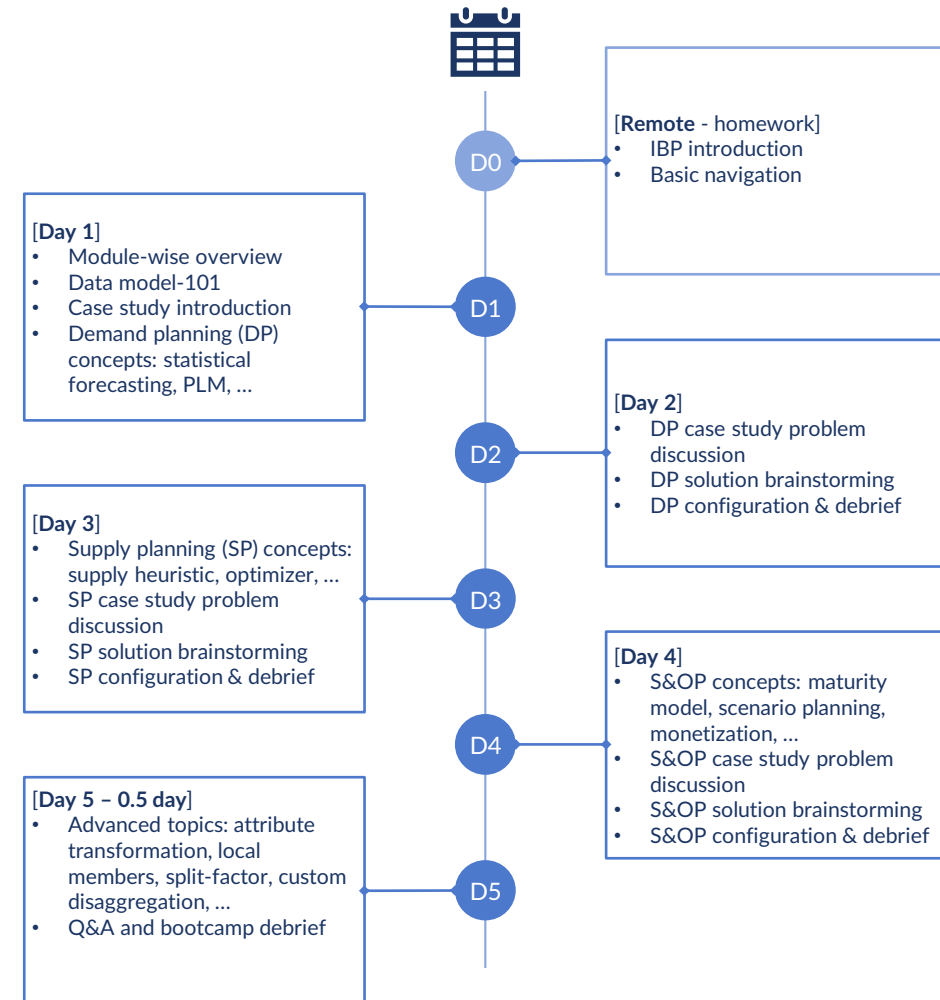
D0

[Remote - homework]
• IBP introduction
• Basic navigation

D1

[Day 1]
• Module-wise overview
• Data model-101
• Case study introduction
• Demand planning (DP) concepts: statistical forecasting, PLM, …

D2

[Day 2]
• DP case study problem discussion
• DP solution brainstorming
• DP configuration & debrief

D3

[Day 3]
• Supply planning (SP) concepts: supply heuristic, optimizer, …
• SP case study problem discussion
• SP solution brainstorming
• SP configuration & debrief

D4

[Day 4]
• S&OP concepts: maturity model, scenario planning, monetization, …
• S&OP case study problem discussion
• S&OP solution brainstorming
• S&OP configuration & debrief

D5

[Day 5 – 0.5 day]
• Advanced topics: attribute transformation, local members, split-factor, custom disaggregation, …
• Q&A and bootcamp debrief